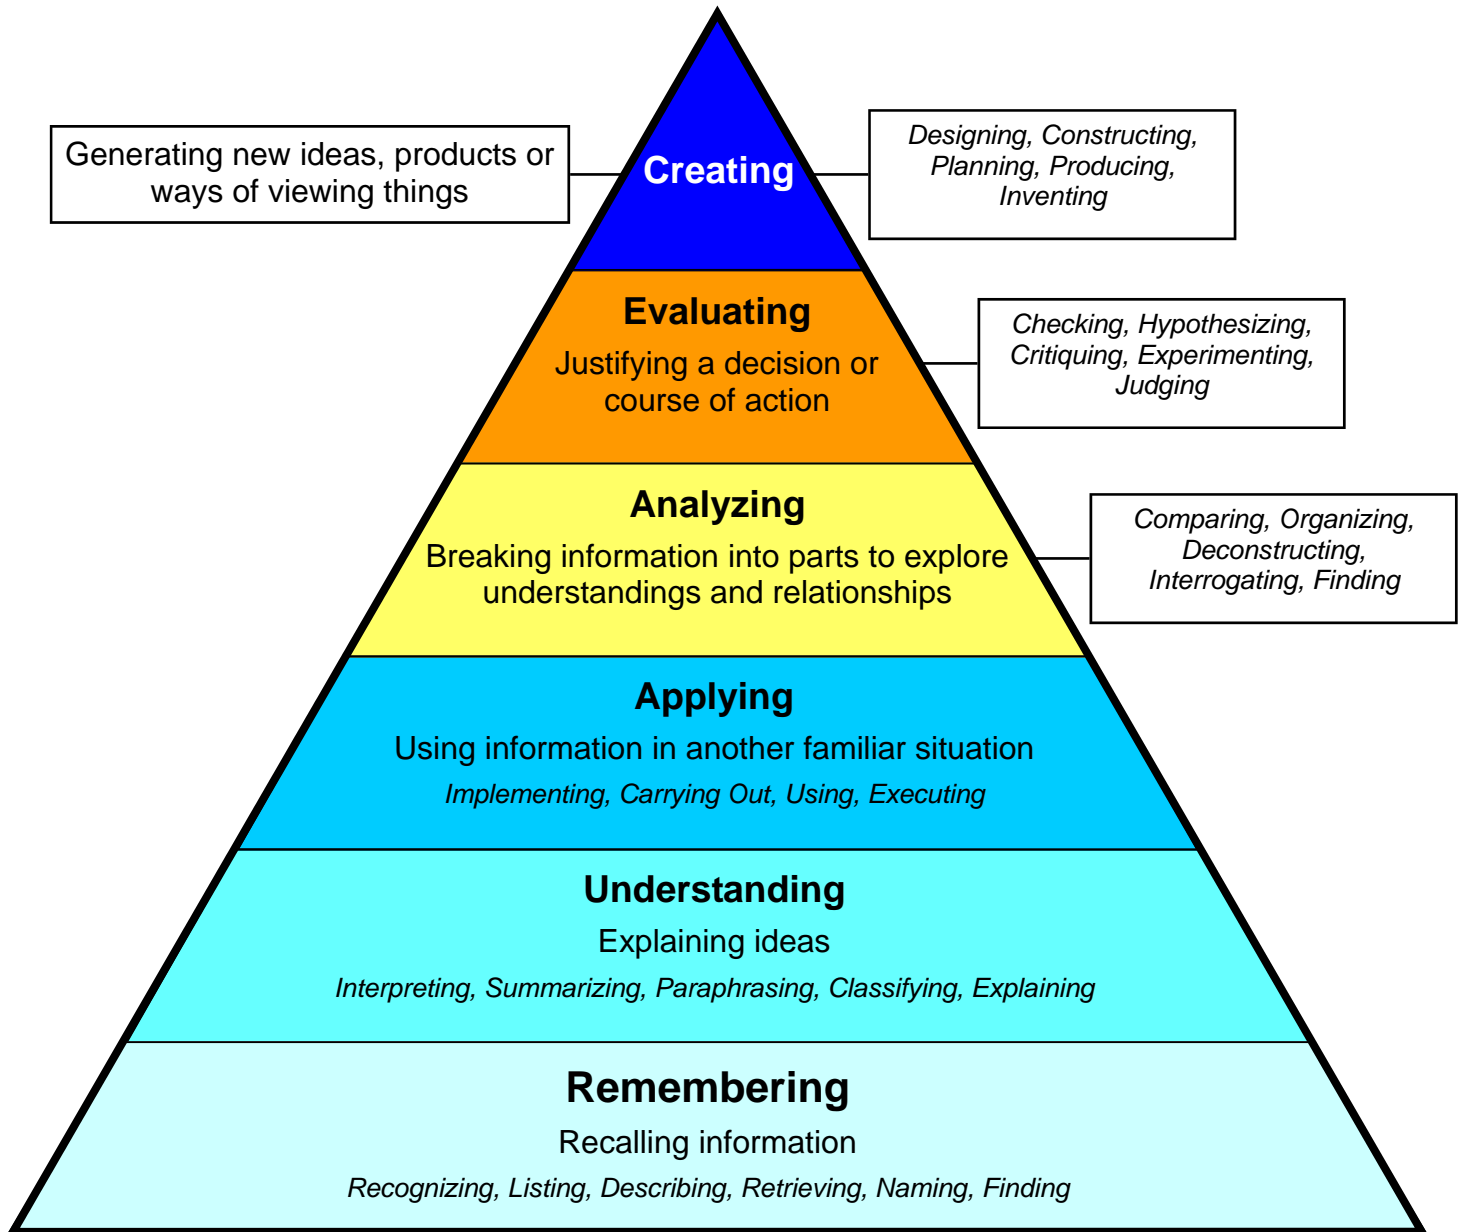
Generating new ideas, products or ways of viewing things

Creating

Designing, Constructing, Planning, Producing, Inventing

Evaluating

Justifying a decision or course of action

Checking, Hypothesizing, Critiquing, Experimenting, Judging

Analyzing

Breaking information into parts to explore understandings and relationships

Comparing, Organizing, Deconstructing, Interrogating, Finding

Applying

Using information in another familiar situation

Implementing, Carrying Out, Using, Executing

Understanding

Explaining ideas

Interpreting, Summarizing, Paraphrasing, Classifying, Explaining

Remembering

Recalling information

Recognizing, Listing, Describing, Retrieving, Naming, Finding